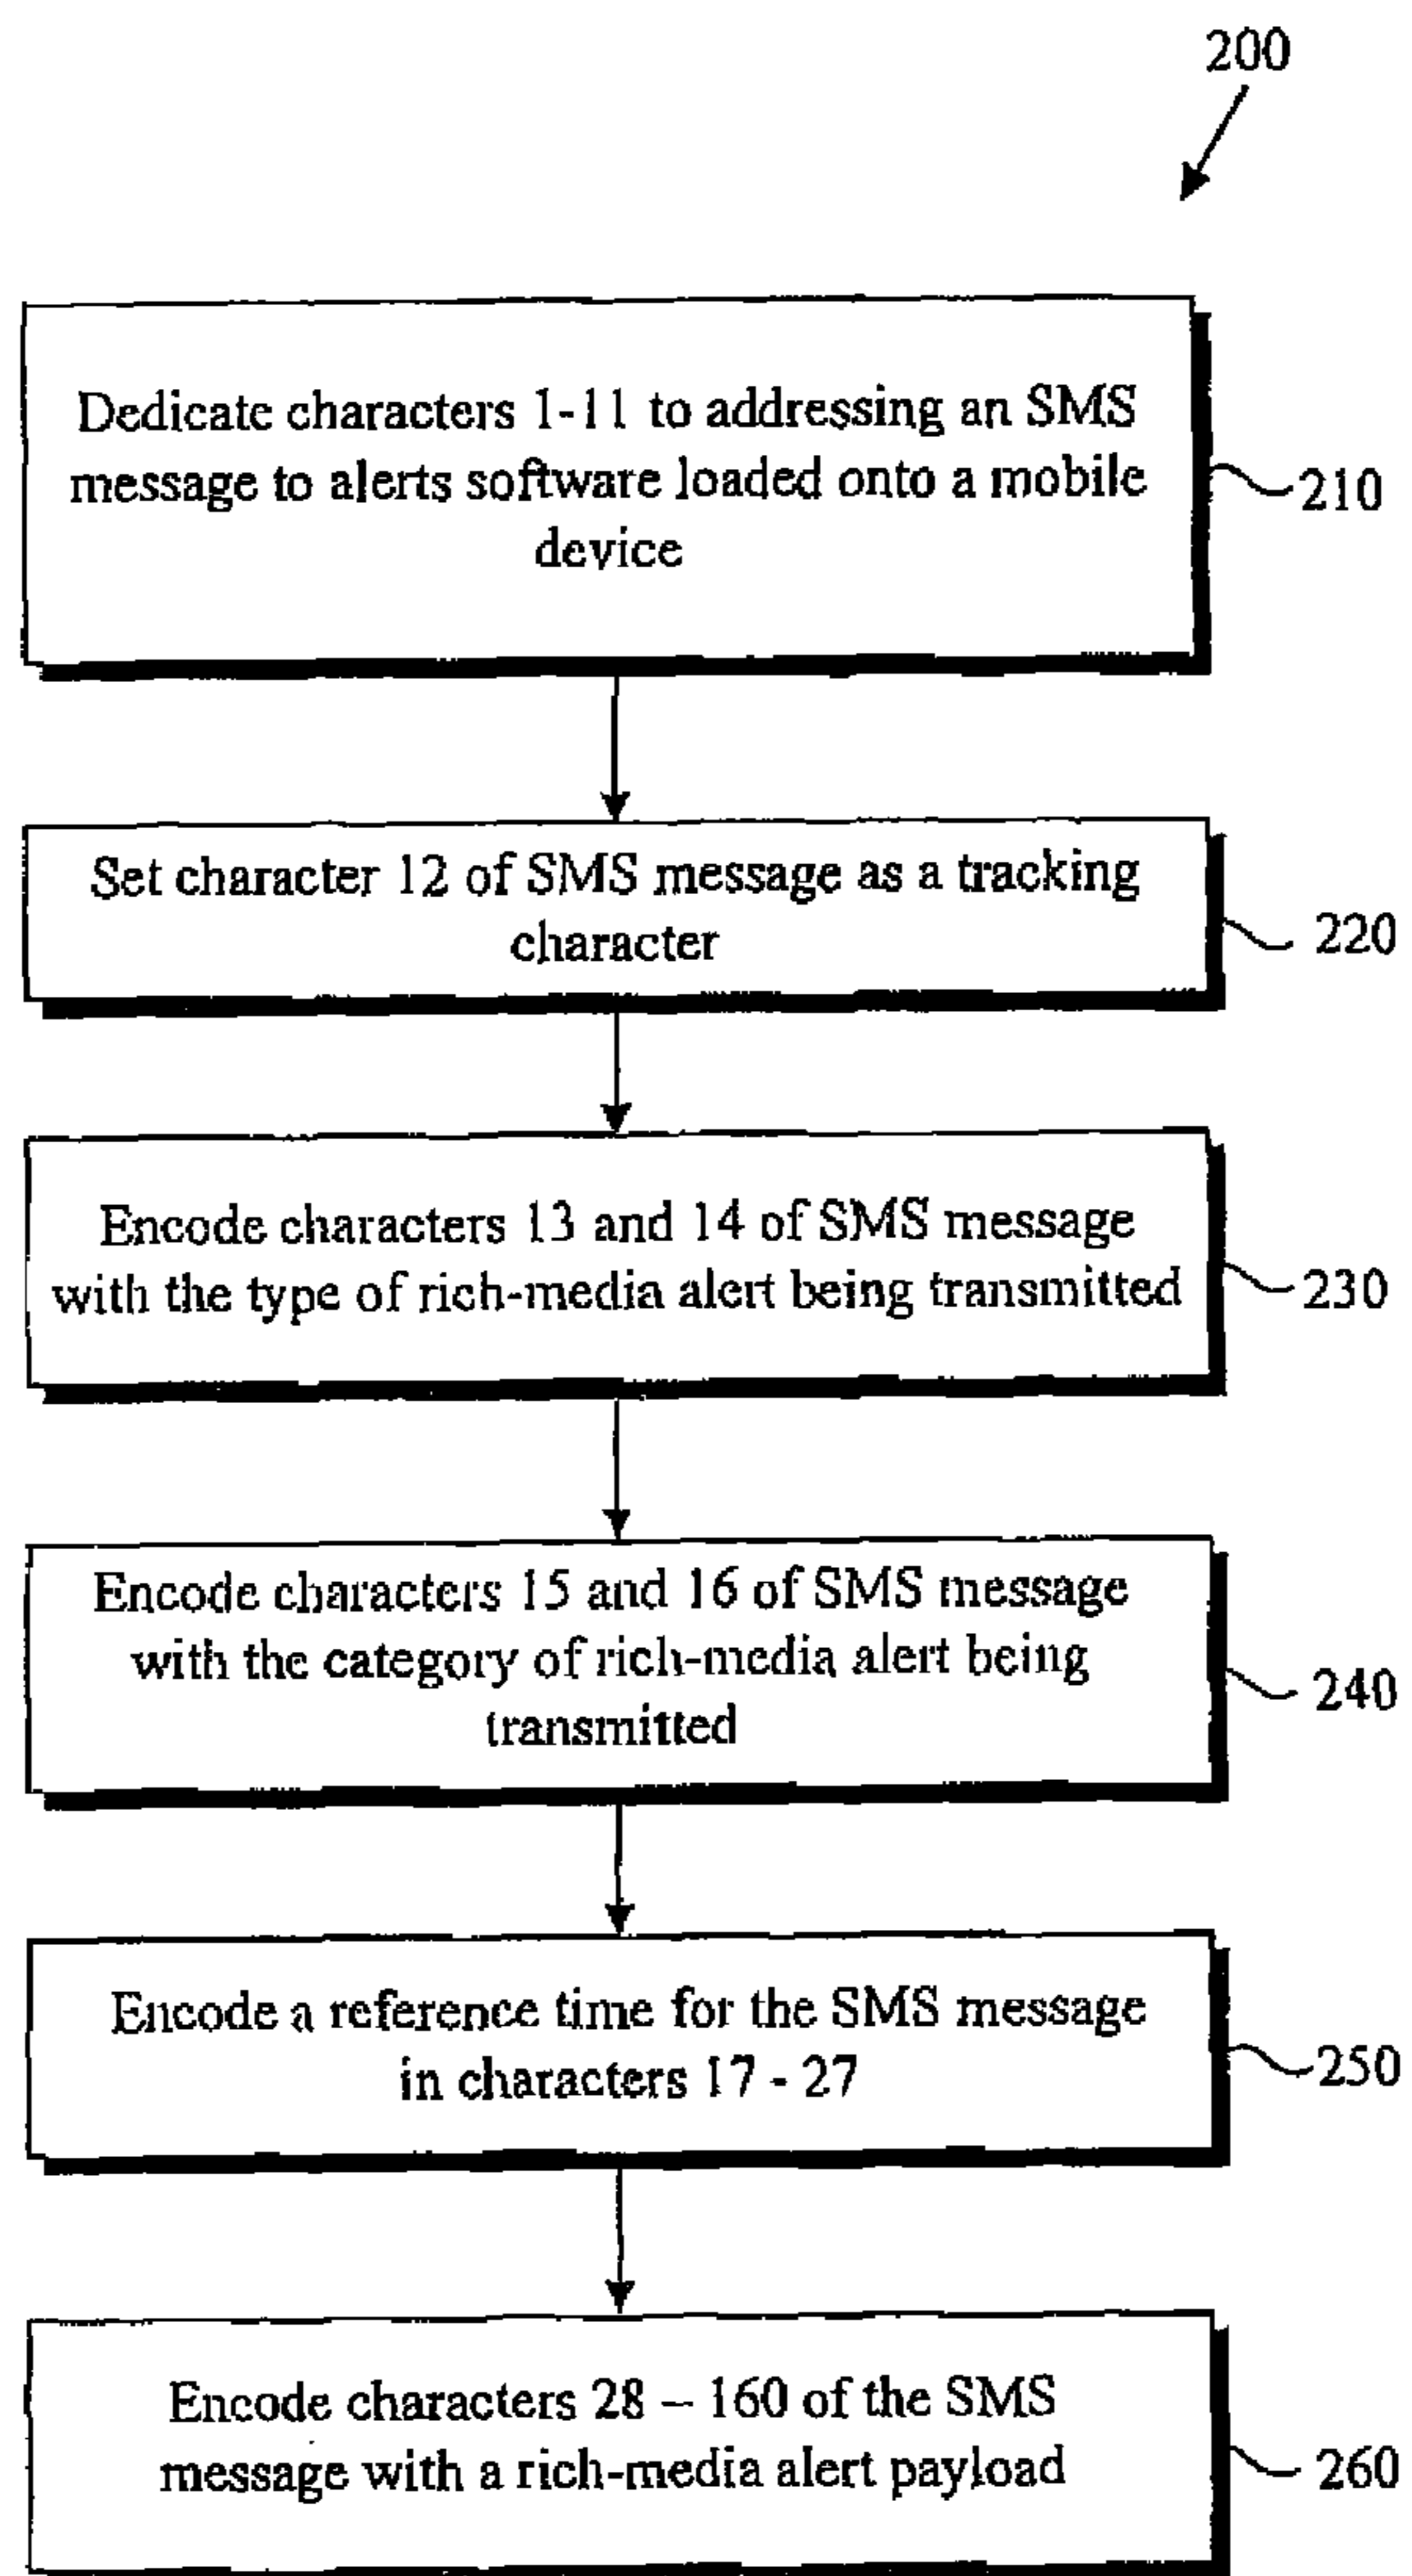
200

Dedicate characters 1-11 to addressing an SMS message to alerts software loaded onto a mobile device

210

Set character 12 of SMS message as a tracking character

220

Encode characters 13 and 14 of SMS message with the type of rich-media alert being transmitted

230

Encode characters 15 and 16 of SMS message with the category of rich-media alert being transmitted

240

Encode a reference time for the SMS message in characters 17 - 27

250

Encode characters 28 – 160 of the SMS message with a rich-media alert payload

260